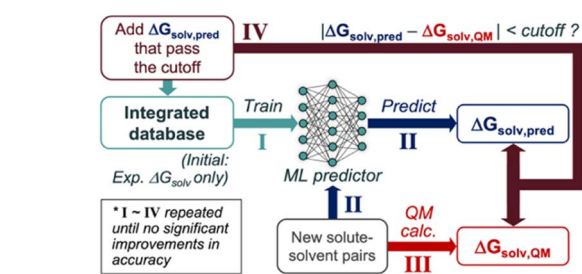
Add $\Delta G_{solv,pred}$ that pass the cutoff

IV

$|\Delta G_{solv,pred} - \Delta G_{solv,QM}| < cutoff$ ?

Integrated database

(Initial: Exp. $\Delta G_{solv}$ only)

Train

I

ML predictor

Predict

II

$\Delta G_{solv,pred}$

* I ~ IV repeated until no significant improvements in accuracy

II

New solute-solvent pairs

QM calc.

III

$\Delta G_{solv,QM}$